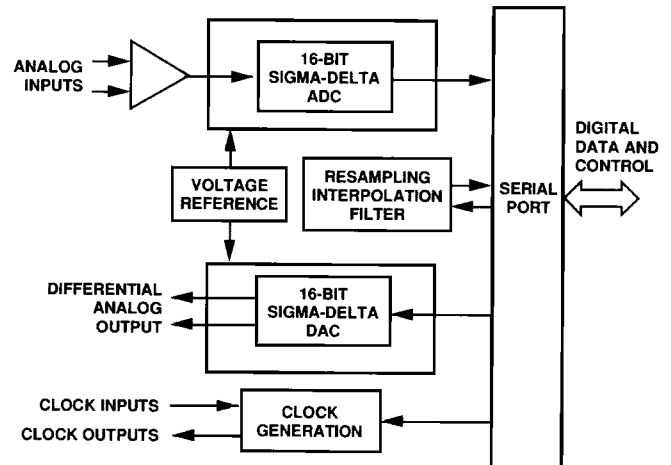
ANALOG INPUTS

16-BIT SIGMA-DELTA ADC

DIGITAL DATA AND CONTROL

RESAMPLING INTERPOLATION FILTER

VOLTAGE REFERENCE

SERIAL PORT

DIFFERENTIAL ANALOG OUTPUT

16-BIT SIGMA-DELTA DAC

CLOCK INPUTS

CLOCK OUTPUTS

CLOCK GENERATION